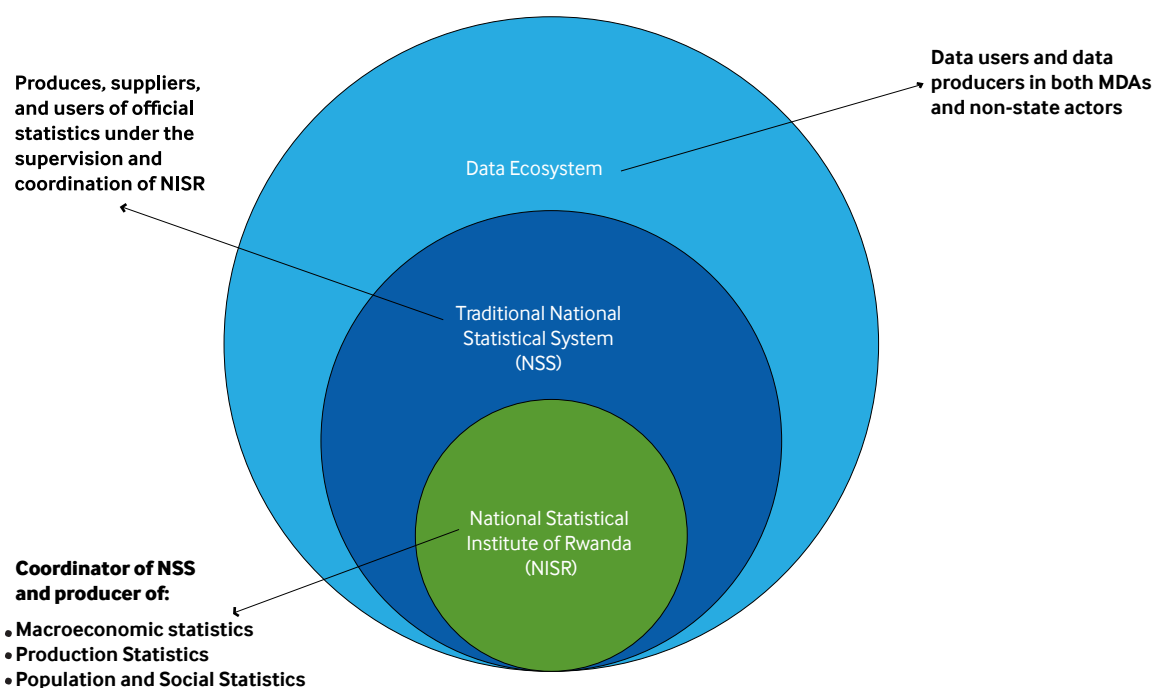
Produces, suppliers, and users of official statistics under the supervision and coordination of NISR

Data users and data producers in both MDAs and non-state actors

Data Ecosystem

Traditional National Statistical System (NSS)

National Statistical Institute of Rwanda (NISR)

Coordinator of NSS and producer of:

• Macroeconomic statistics
• Production Statistics
• Population and Social Statistics